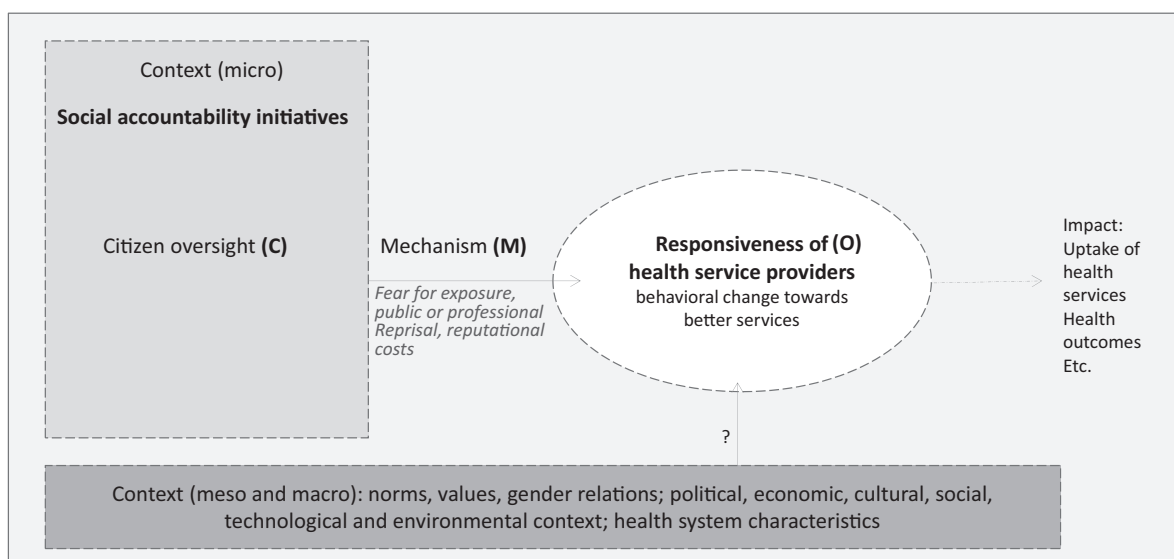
Context (micro)

**Social accountability initiatives**

Citizen oversight **(C)**

Mechanism **(M)**

*Fear for exposure, public or professional Reprisal, reputational costs*

**Responsiveness of (O) health service providers**

behavioral change towards better services

Impact: Uptake of health services Health outcomes Etc.

?

Context (meso and macro): norms, values, gender relations; political, economic, cultural, social, technological and environmental context; health system characteristics